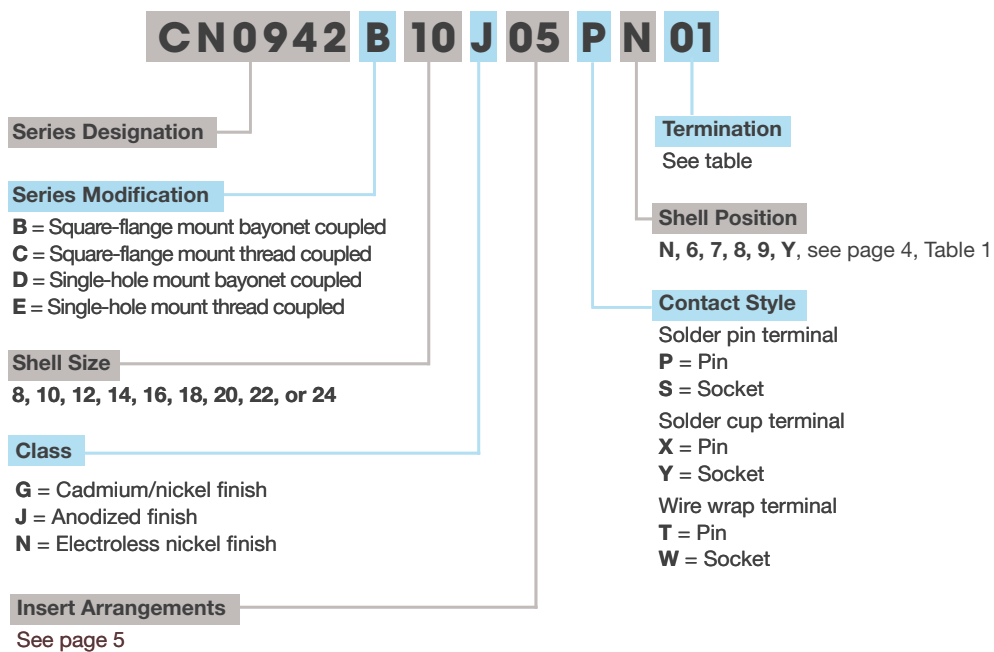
CN0942 B 10 J 05 P N 01

Series Designation

Series Modification
B = Square-flange mount bayonet coupled
C = Square-flange mount thread coupled
D = Single-hole mount bayonet coupled
E = Single-hole mount thread coupled

Shell Size
8, 10, 12, 14, 16, 18, 20, 22, or 24

Class
G = Cadmium/nickel finish
J = Anodized finish
N = Electroless nickel finish

Insert Arrangements
See page 5

Termination
See table

Shell Position
N, 6, 7, 8, 9, Y, see page 4, Table 1

Contact Style
Solder pin terminal
P = Pin
S = Socket
Solder cup terminal
X = Pin
Y = Socket
Wire wrap terminal
T = Pin
W = Socket